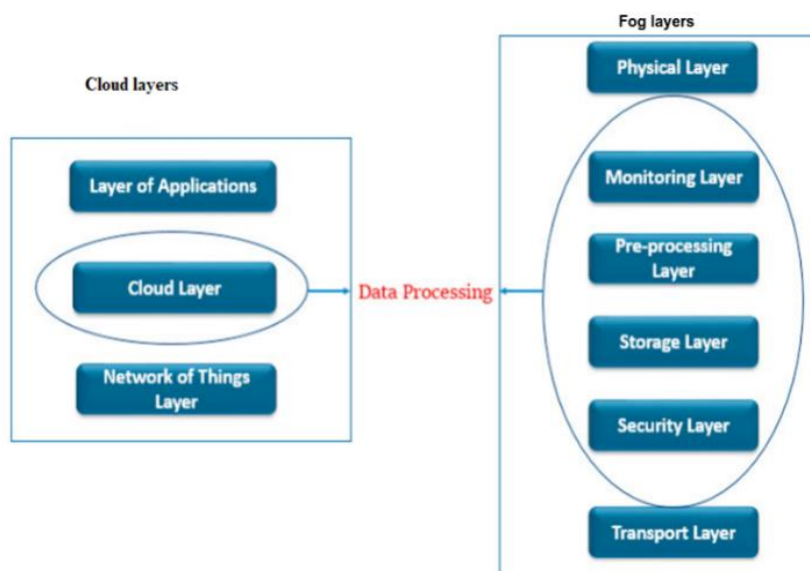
Cloud layers

Layer of Applications

Cloud Layer

Network of Things Layer

Data Processing

Fog layers

Physical Layer

Monitoring Layer

Pre-processing Layer

Storage Layer

Security Layer

Transport Layer